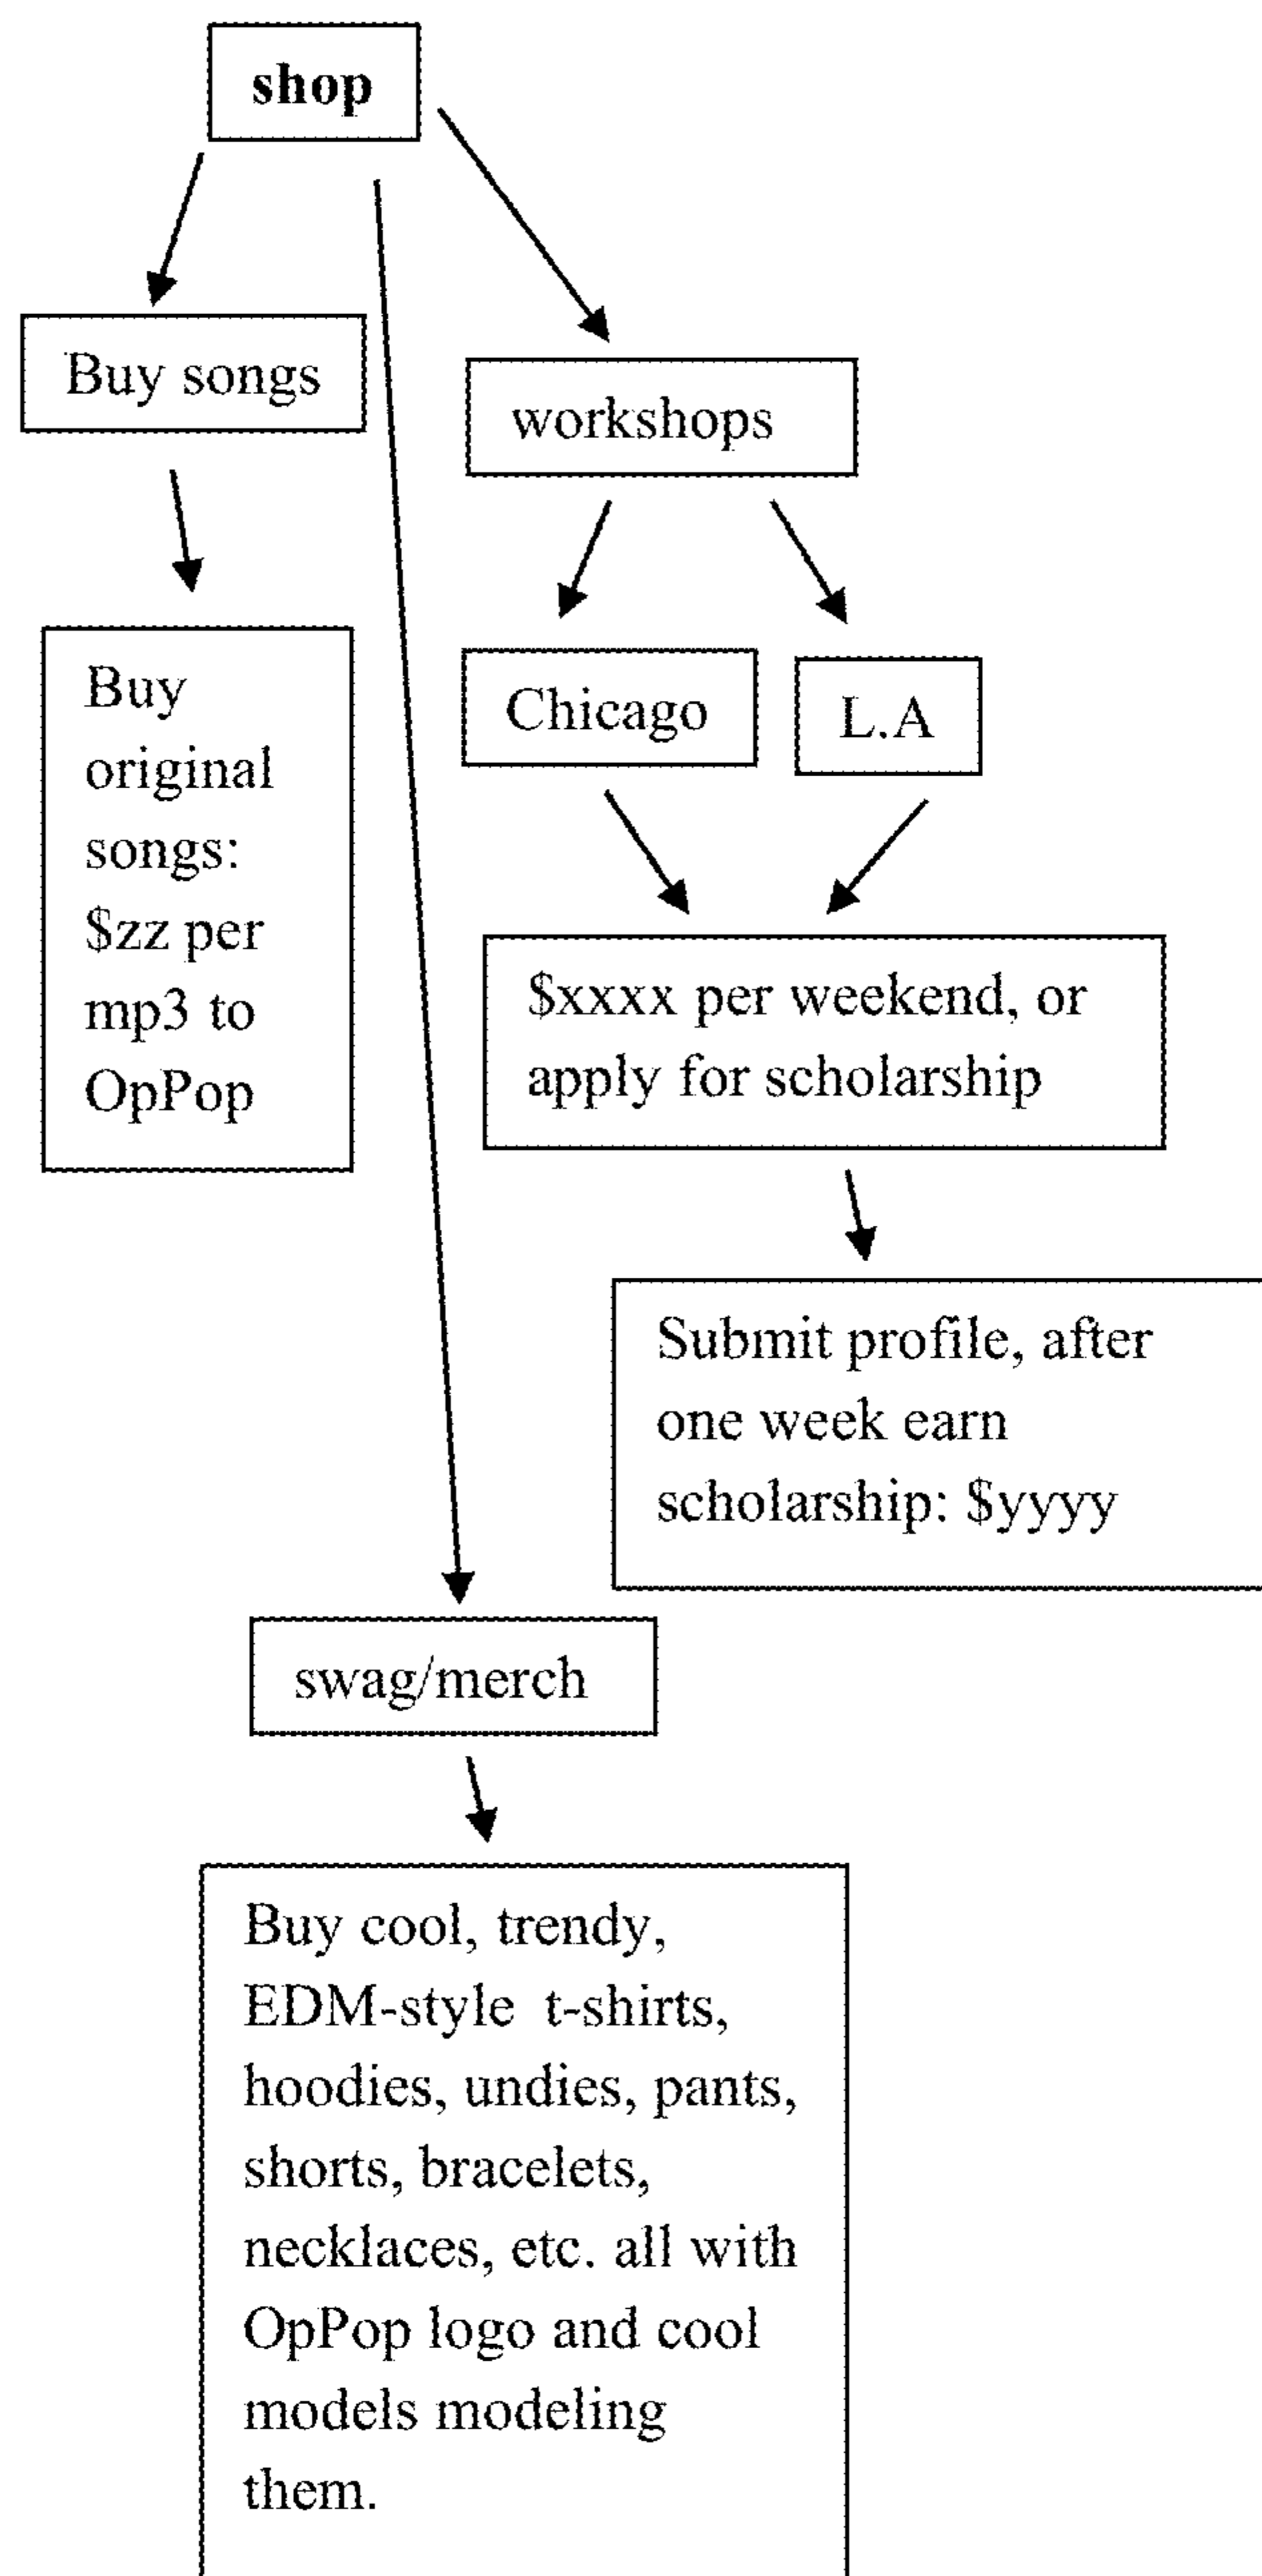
shop

Buy songs

Buy original songs: $zz per mp3 to OpPop

workshops

Chicago

L.A

$xxxx per weekend, or apply for scholarship

Submit profile, after one week earn scholarship: $yyyy

swag/merch

Buy cool, trendy, EDM-style t-shirts, hoodies, undies, pants, shorts, bracelets, necklaces, etc. all with OpPop logo and cool models modeling them.